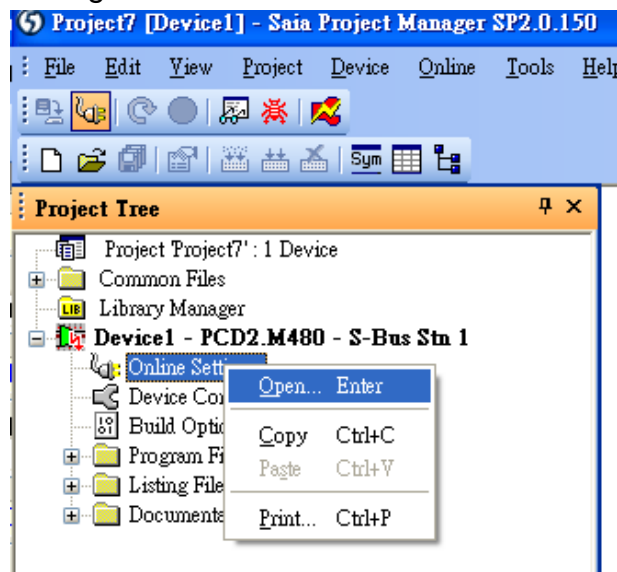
Project7 [Device1] - Saia Project Manager SP2.0.150

File Edit View Project Device Online Tools Help

Sym

Project Tree

Project 'Project7' : 1 Device
Common Files
LIB Library Manager
Device1 - PCD2.M480 - S-Bus Stn 1
Online Setti
Device Cor
Build Optic
Program Fi
Listing File
Documents

Open... Enter
Copy Ctrl+C
Paste Ctrl+V
Print... Ctrl+P